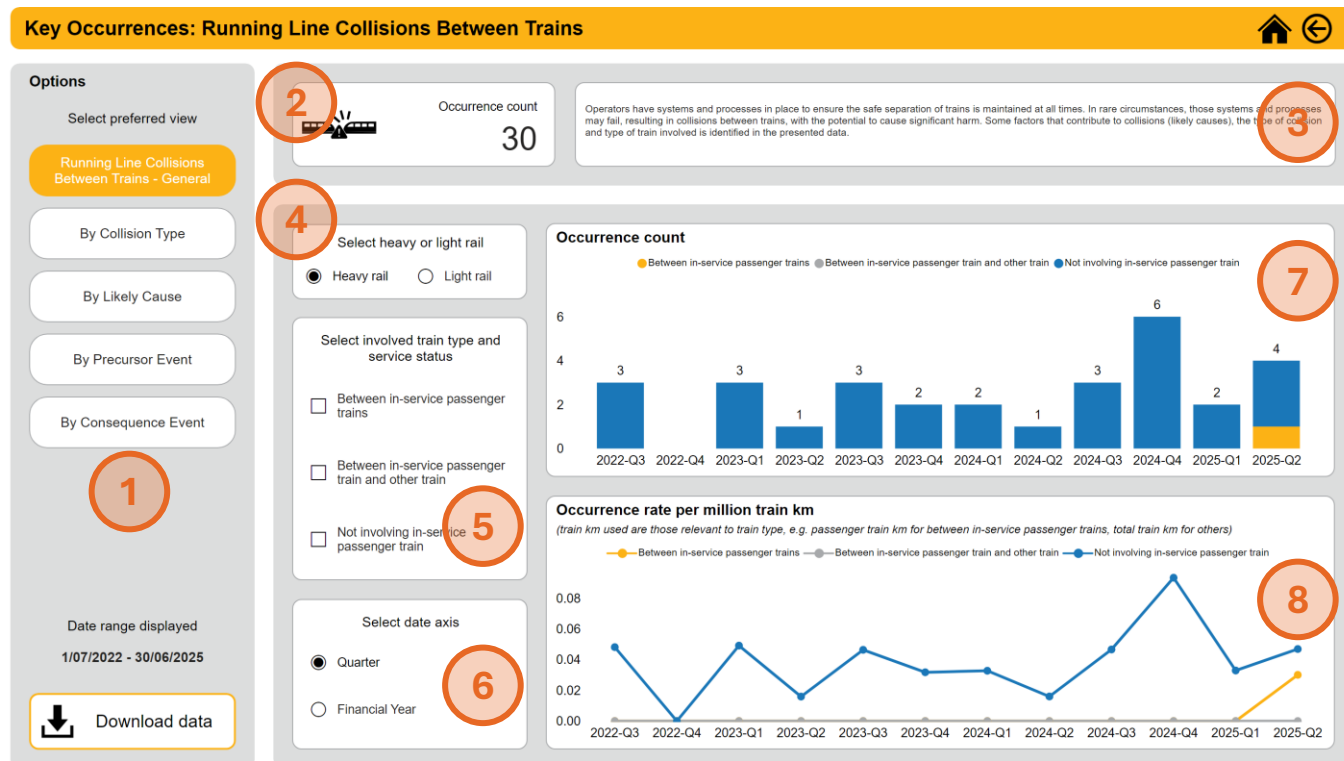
Key Occurrences: Running Line Collisions Between Trains

Options

Select preferred view

Running Line Collisions Between Trains - General

By Collision Type

By Likely Cause

By Precursor Event

By Consequence Event

1

Date range displayed

1/07/2022 - 30/06/2025

Download data

2

Occurrence count

30

Operators have systems and processes in place to ensure the safe separation of trains is maintained at all times. In rare circumstances, those systems and processes may fail, resulting in collisions between trains, with the potential to cause significant harm. Some factors that contribute to collisions (likely causes), the type of collision and type of train involved is identified in the presented data.

3

4

Select heavy or light rail

Heavy rail

Light rail

Select involved train type and service status

Between in-service passenger trains

Between in-service passenger train and other train

Not involving in-service passenger train

5

Select date axis

Quarter

Financial Year

6

Occurrence count

Between in-service passenger trains ● Between in-service passenger train and other train ● Not involving in-service passenger train

7

| | 2022-Q3 | 2022-Q4 | 2023-Q1 | 2023-Q2 | 2023-Q3 | 2023-Q4 | 2024-Q1 | 2024-Q2 | 2024-Q3 | 2024-Q4 | 2025-Q1 | 2025-Q2 |
|---|---|---|---|---|---|---|---|---|---|---|---|---|
| Count | 3 | | 3 | 1 | 3 | 2 | 2 | 1 | 3 | 6 | 2 | 4 |

6
4
2
0

Occurrence rate per million train km

(train km used are those relevant to train type, e.g. passenger train km for between in-service passenger trains, total train km for others)

Between in-service passenger trains ● Between in-service passenger train and other train ● Not involving in-service passenger train

8

0.08
0.06
0.04
0.02
0.00

2022-Q3 2022-Q4 2023-Q1 2023-Q2 2023-Q3 2023-Q4 2024-Q1 2024-Q2 2024-Q3 2024-Q4 2025-Q1 2025-Q2